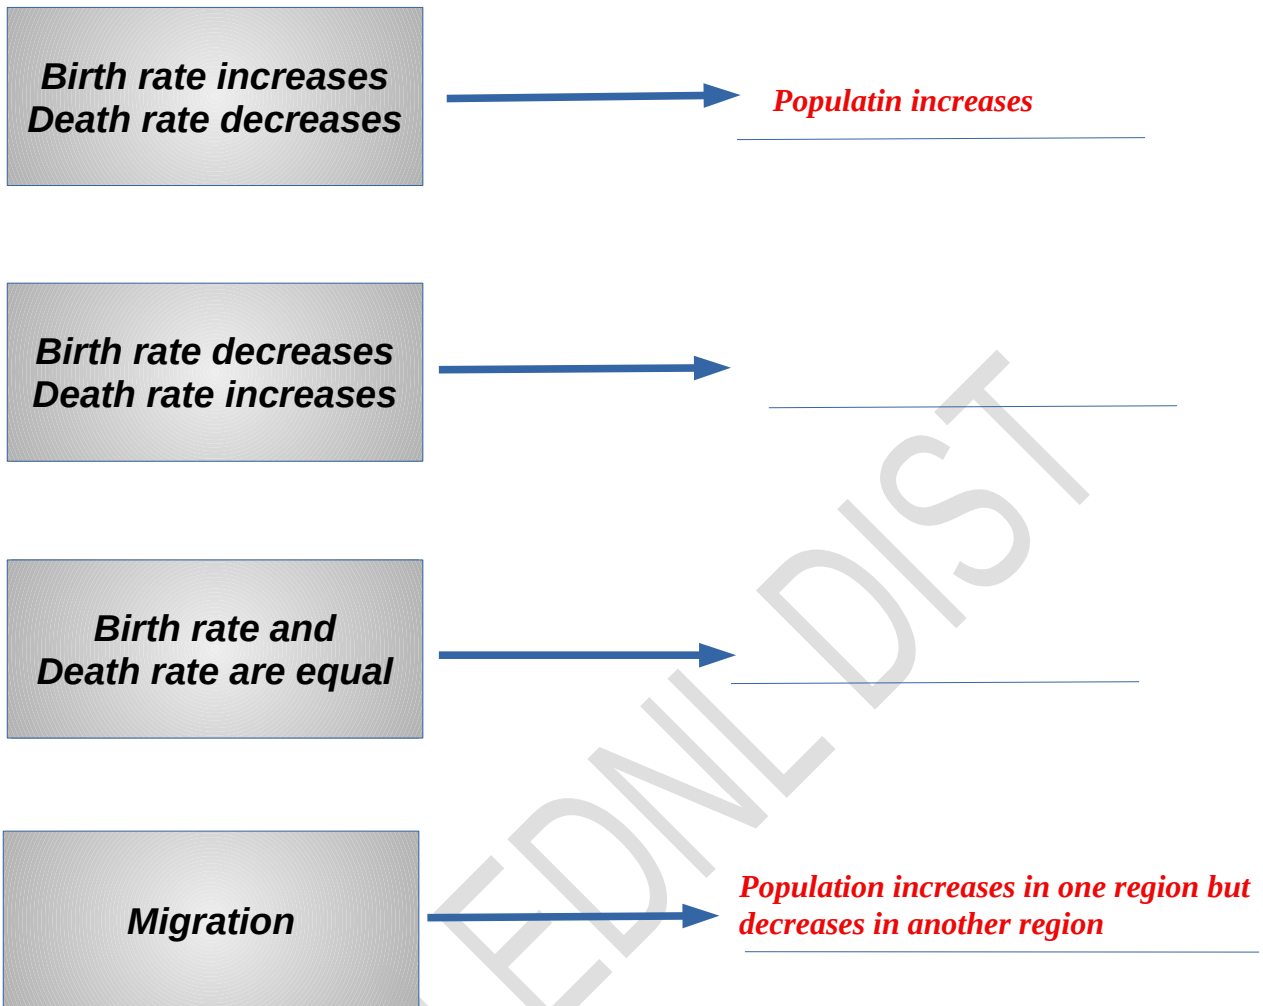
Birth rate increases
Death rate decreases

Populatin increases

Birth rate decreases
Death rate increases

Birth rate and
Death rate are equal

Migration

Population increases in one region but decreases in another region

EDNL DIST